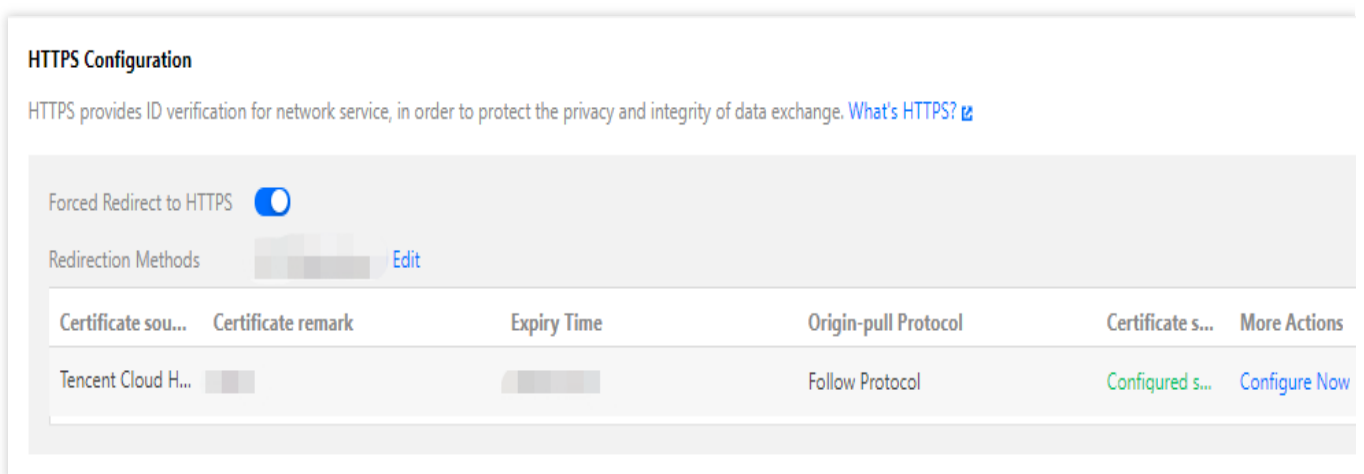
HTTPS Configuration

HTTPS provides ID verification for network service, in order to protect the privacy and integrity of data exchange. What's HTTPS?

Forced Redirect to HTTPS

Redirection Methods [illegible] Edit

| Certificate sou... | Certificate remark | Expiry Time | Origin-pull Protocol | Certificate s... | More Actions |
|---|---|---|---|---|---|
| Tencent Cloud H... | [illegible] | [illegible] | Follow Protocol | Configured s... | Configure Now |